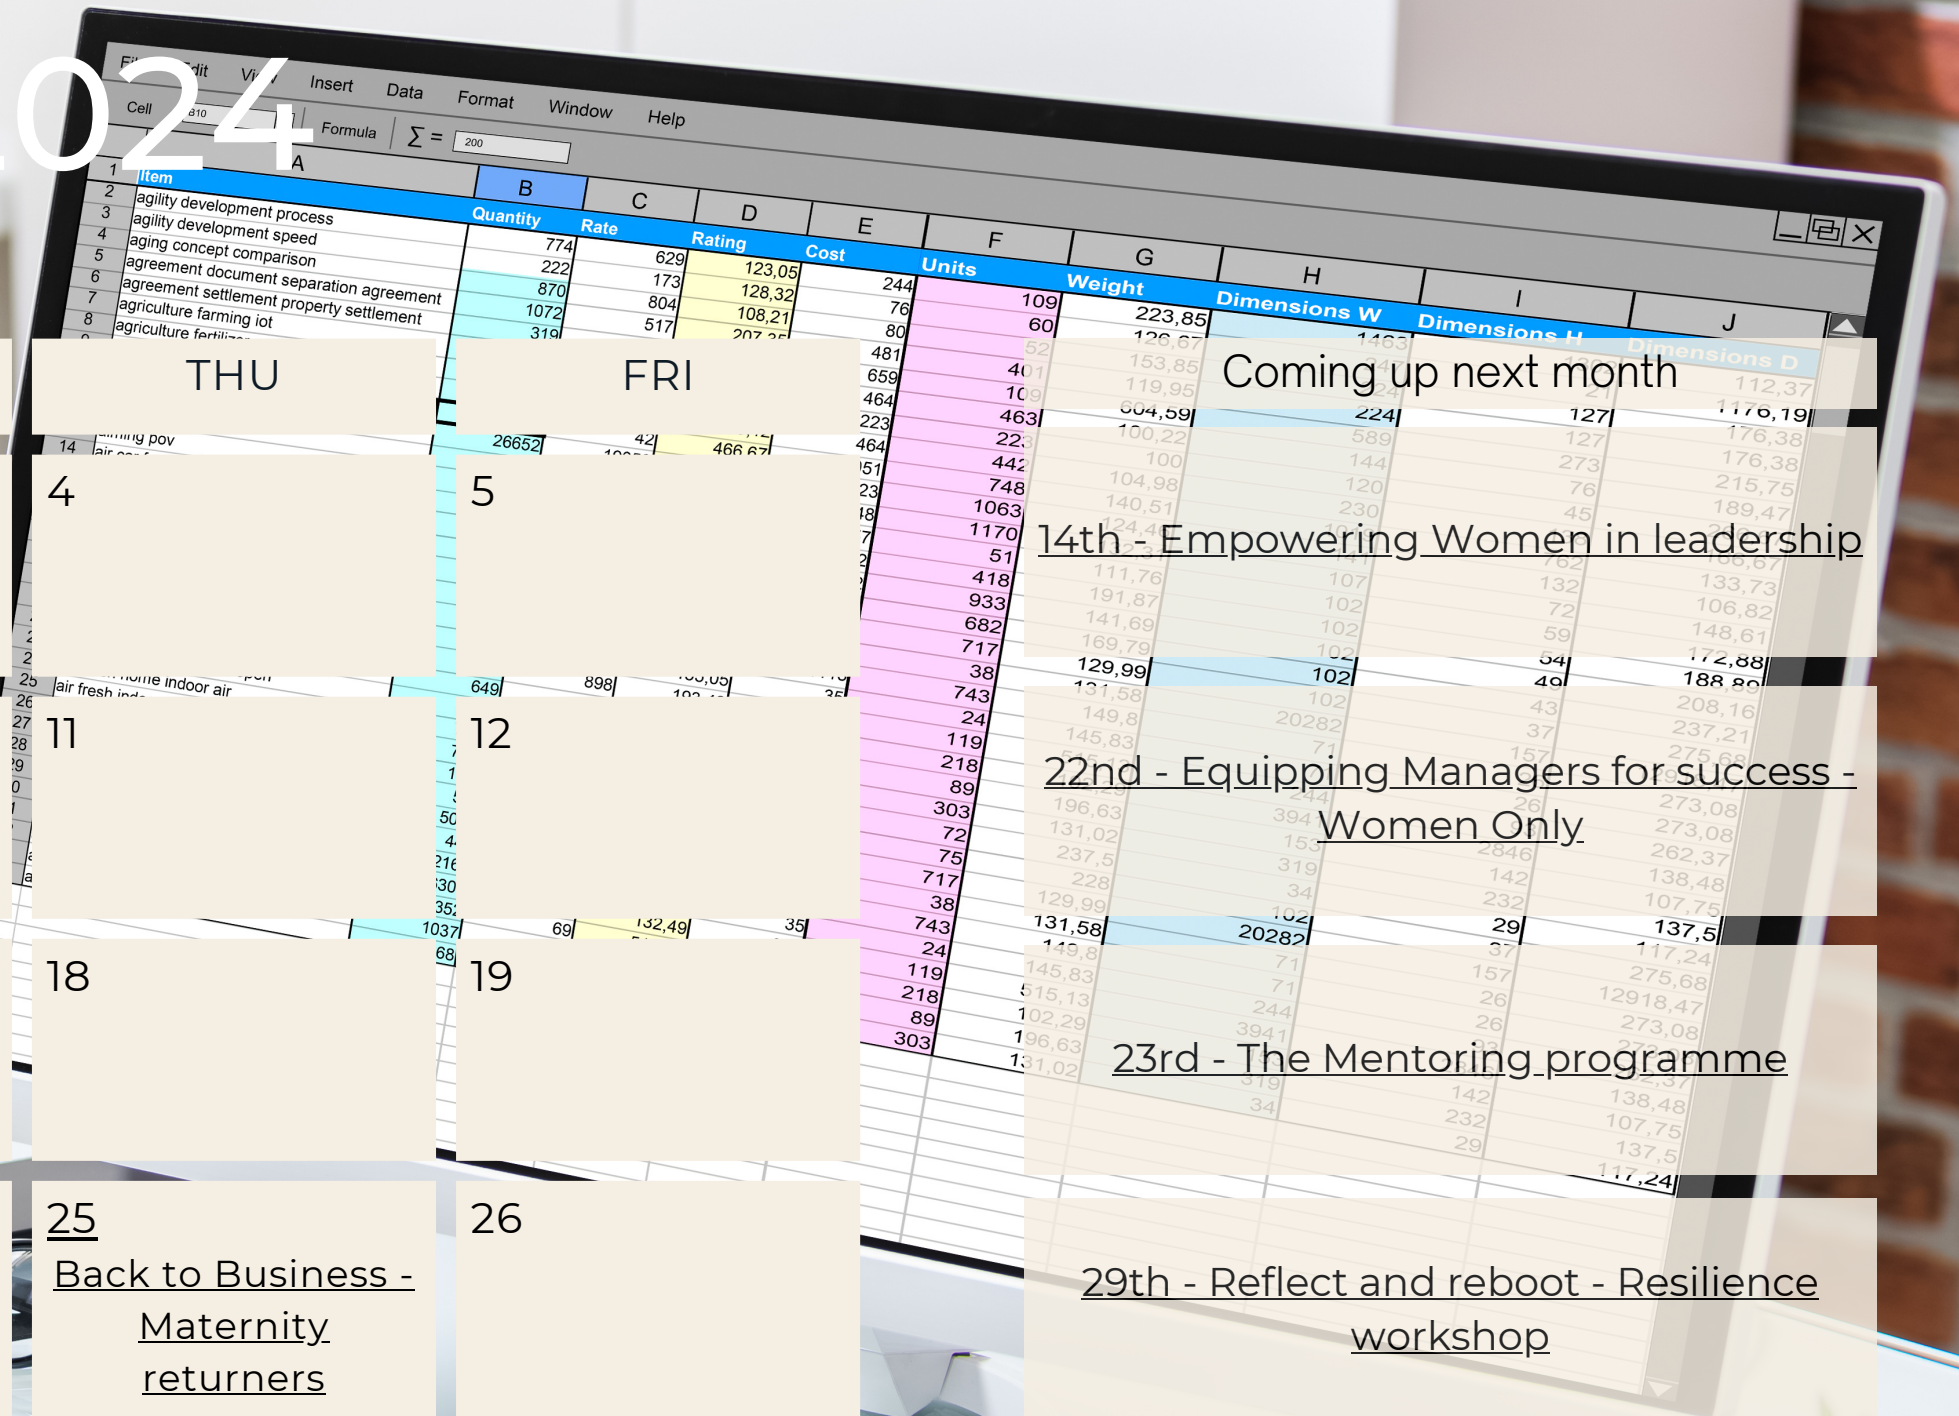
024

THU

FRI

Coming up next month

4

5

14th - Empowering Women in leadership

11

12

22nd - Equipping Managers for success - Women Only

18

19

23rd - The Mentoring programme

25
Back to Business - Maternity returners

26

29th - Reflect and reboot - Resilience workshop